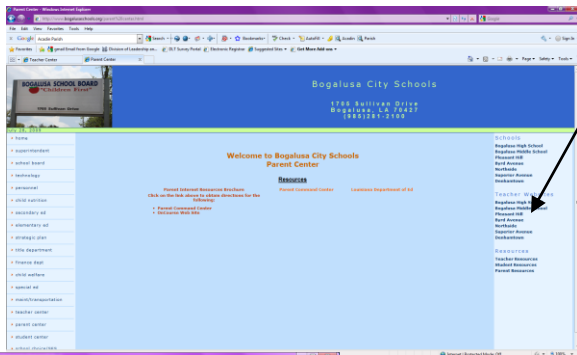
Parent Center - Windows Internet Explorer

http://www.bogalusaschools.org/parentcenter.html

File Edit View Favorites Tools Help

Google Acadia Parish

Search Bookmarks Check AutoFill Acadia Parish

Favorites gmail Email from Google Division of Leadership an... DLF Survey Portal Electronic Register Suggested Sites Get More Add-ons

Teacher Center Parent Center

Page Safety Tools

BOGALUSA SCHOOL BOARD
"Children First"
1705 Sullivan Drive

Bogalusa City Schools

1705 Sullivan Drive
Bogalusa, LA 70427
(985)281-2100

July 16, 2009

» home
» superintendent
» school board
» technology
» personnel
» child nutrition
» secondary ed
» elementary ed
» strategic plan
» title department
» finance dept
» child welfare
» special ed
» maint/transportation
» teacher center
» parent center
» student center
» school documents

Welcome to Bogalusa City Schools
Parent Center

Resources

Parent Internet Resources Brochure
Click on the link above to obtain directions for the following:
• Parent Command Center
• Geicaevo Web Site

Parent Command Center

Louisiana Department of Ed

Schools
Bogalusa High School
Bogalusa Middle School
Pleasant Hill
Byrd Avenue
Northside
Superior Avenue
Denhamtown

Teacher Websites
Bogalusa High School
Bogalusa Middle School
Pleasant Hill
Byrd Avenue
Northside
Superior Avenue
Denhamtown

Resources
Teacher Resources
Student Resources
Parent Resources

Internet | Protected Mode: Off
100%